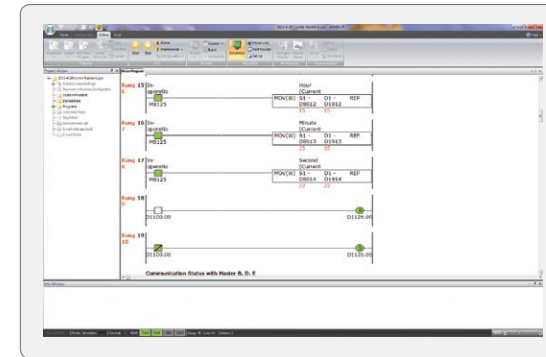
Rung 15 In-operatio
M8125
Hour (Current
MOV(W) S1 - D8012 D1 - D1912 REP
15 15

Rung 16 In-operatio
M8125
Minute (Current
MOV(W) S1 - D8013 D1 - D1913 REP
25 25

Rung 17 In-operatio
M8125
Second (Current
MOV(W) S1 - D8014 D1 - D1914 REP
22 22

Rung 18
D1100.00
D1120.00

Rung 19
D1100.00
D1120.00

Communication Status with Master B. D. F.